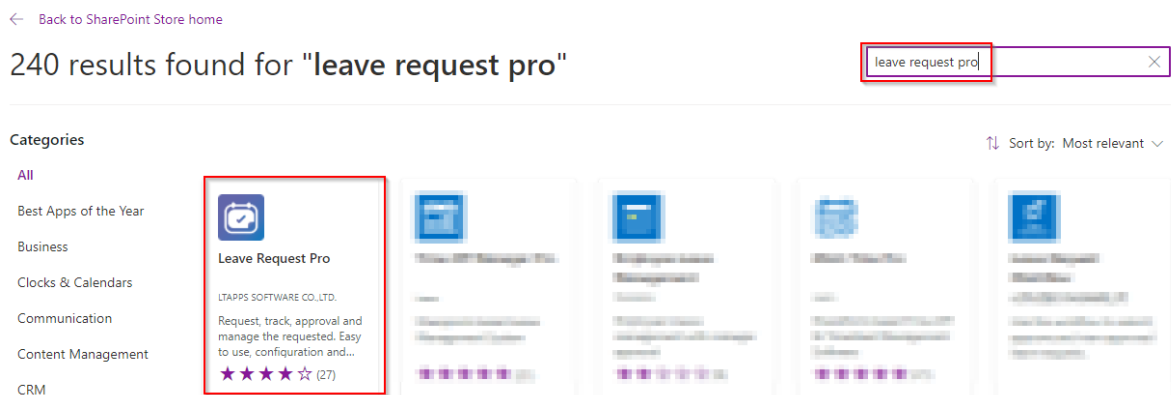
Back to SharePoint Store home

240 results found for "**leave request pro**"

leave request pro

Categories

All

Best Apps of the Year

Business

Clocks & Calendars

Communication

Content Management

CRM

Sort by: Most relevant

Leave Request Pro

LTAPPS SOFTWARE CO.,LTD.

Request, track, approval and manage the requested. Easy to use, configuration and...

★★★★☆ (27)

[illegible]

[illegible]

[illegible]

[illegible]